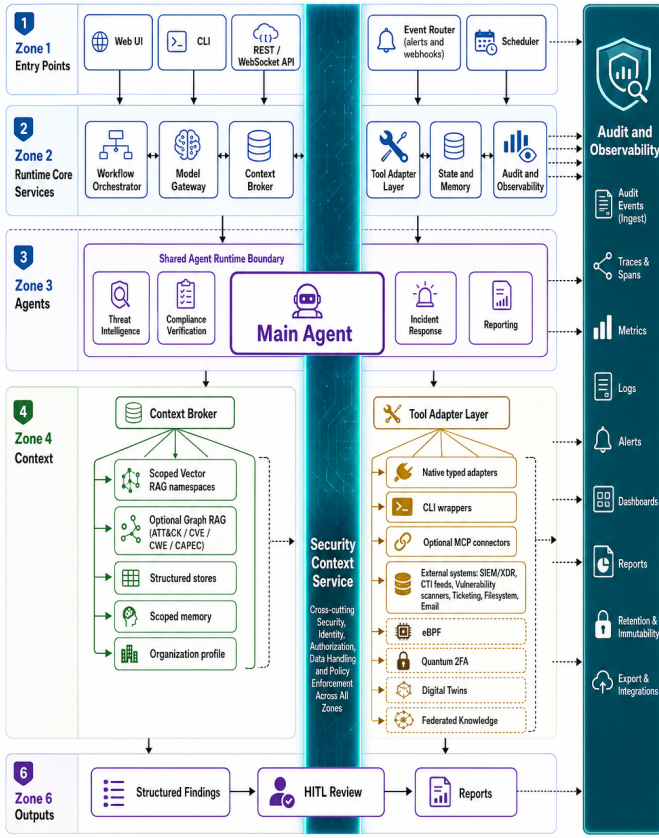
1
Zone 1
Entry Points

Web UI

CLI

REST / WebSocket API

Event Router (alerts and webhooks)

Scheduler

2
Zone 2
Runtime Core Services

Workflow Orchestrator

Model Gateway

Context Broker

Tool Adapter Layer

State and Memory

Audit and Observability

3
Zone 3
Agents

Shared Agent Runtime Boundary

Threat Intelligence

Compliance Verification

Main Agent

Incident Response

Reporting

4
Zone 4
Context

Context Broker

Scoped Vector RAG namespaces

Optional Graph RAG (ATT&CK / CVE / CWE / CAPEC)

Structured stores

Scoped memory

Organization profile

Security Context Service

Cross-cutting Security, Identity, Authorization, Data Handling and Policy Enforcement Across All Zones

Tool Adapter Layer

Native typed adapters

CLI wrappers

Optional MCP connectors

External systems: SIEM/XDR, CTI feeds, Vulnerability scanners, Ticketing, Filesystem, Email

eBPF

Quantum 2FA

Digital Twins

Federated Knowledge

6
Zone 6
Outputs

Structured Findings

HITL Review

Reports

Audit and Observability

Audit Events (Ingest)

Traces & Spans

Metrics

Logs

Alerts

Dashboards

Reports

Retention & Immutability

Export & Integrations